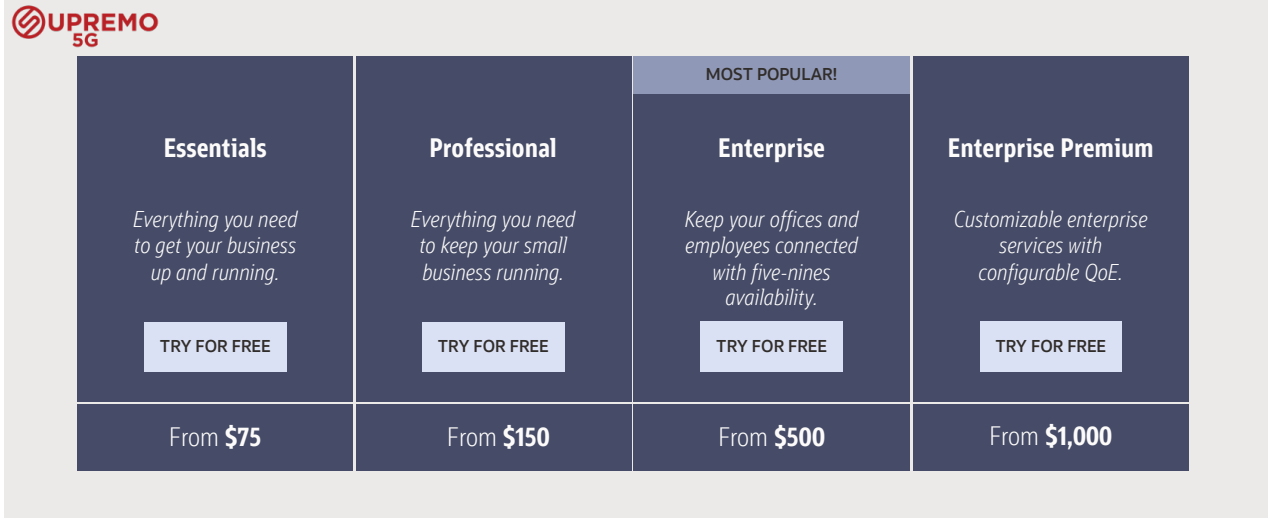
SUPREMO 5G

| Essentials | Professional | MOST POPULAR! Enterprise | Enterprise Premium |
|---|---|---|---|
| Everything you need to get your business up and running. | Everything you need to keep your small business running. | Keep your offices and employees connected with five-nines availability. | Customizable enterprise services with configurable QoE. |
| TRY FOR FREE | TRY FOR FREE | TRY FOR FREE | TRY FOR FREE |
| From **$75** | From **$150** | From **$500** | From **$1,000** |